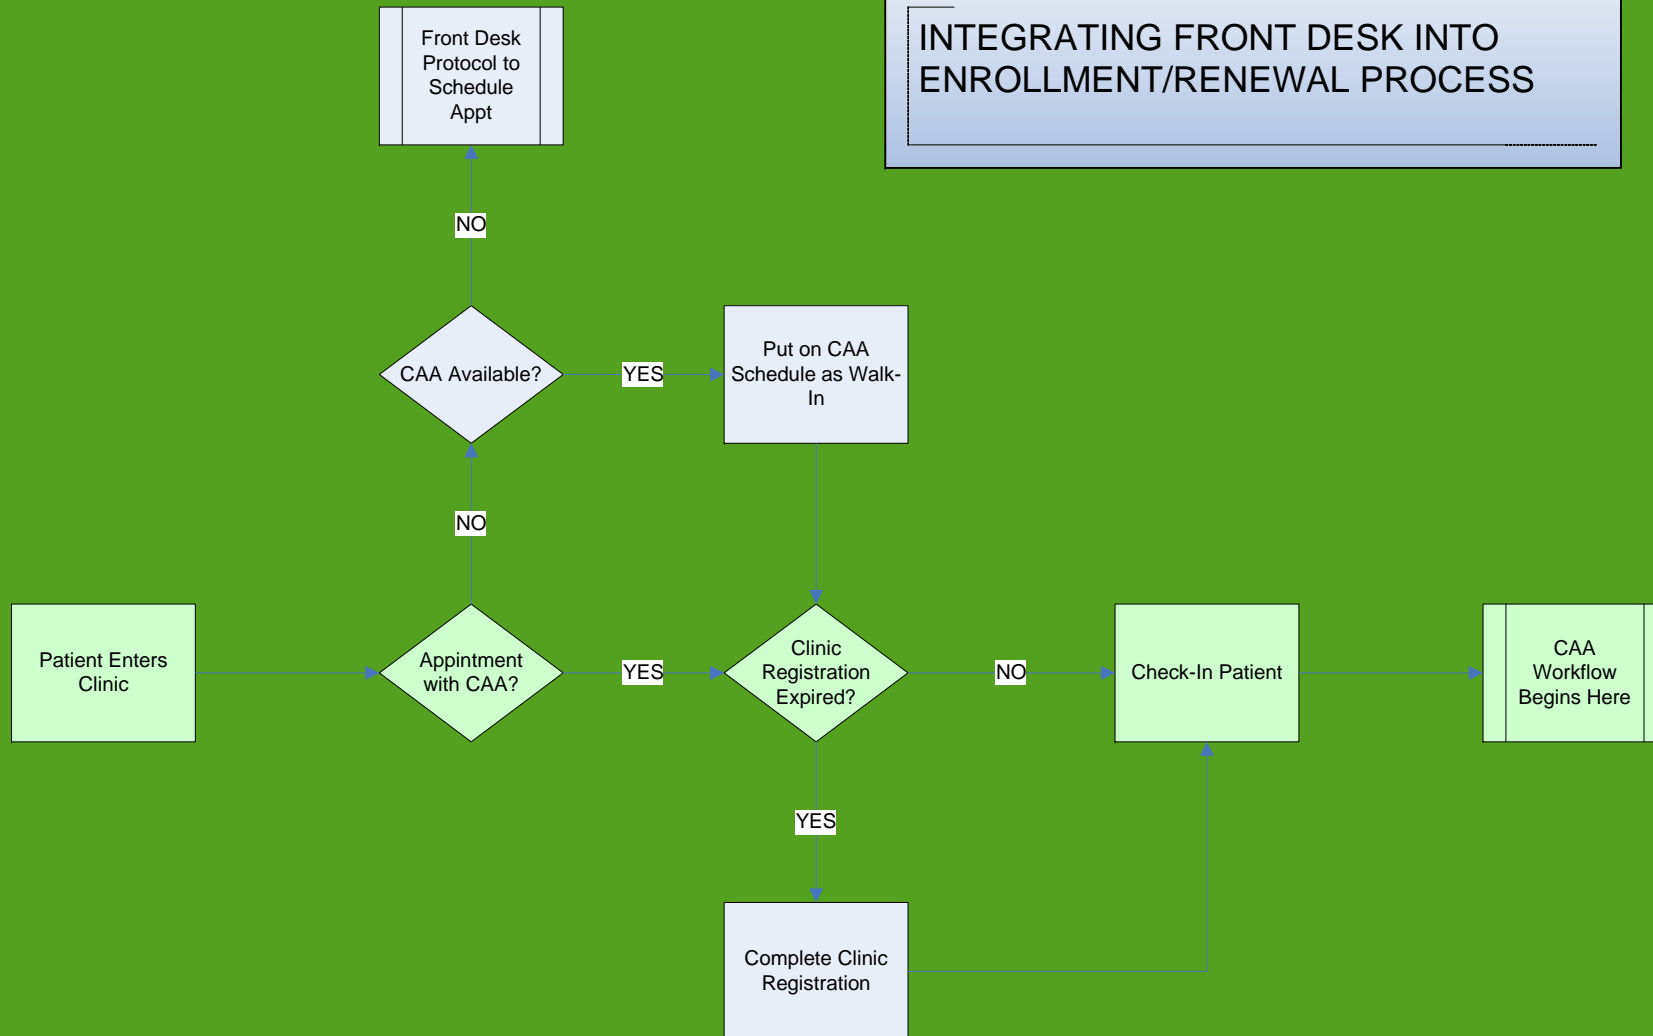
INTEGRATING FRONT DESK INTO ENROLLMENT/RENEWAL PROCESS

Front Desk Protocol to Schedule Appt

NO

CAA Available?

YES

Put on CAA Schedule as Walk-In

NO

Patient Enters Clinic

Appintment with CAA?

YES

Clinic Registration Expired?

NO

Check-In Patient

CAA Workflow Begins Here

YES

Complete Clinic Registration